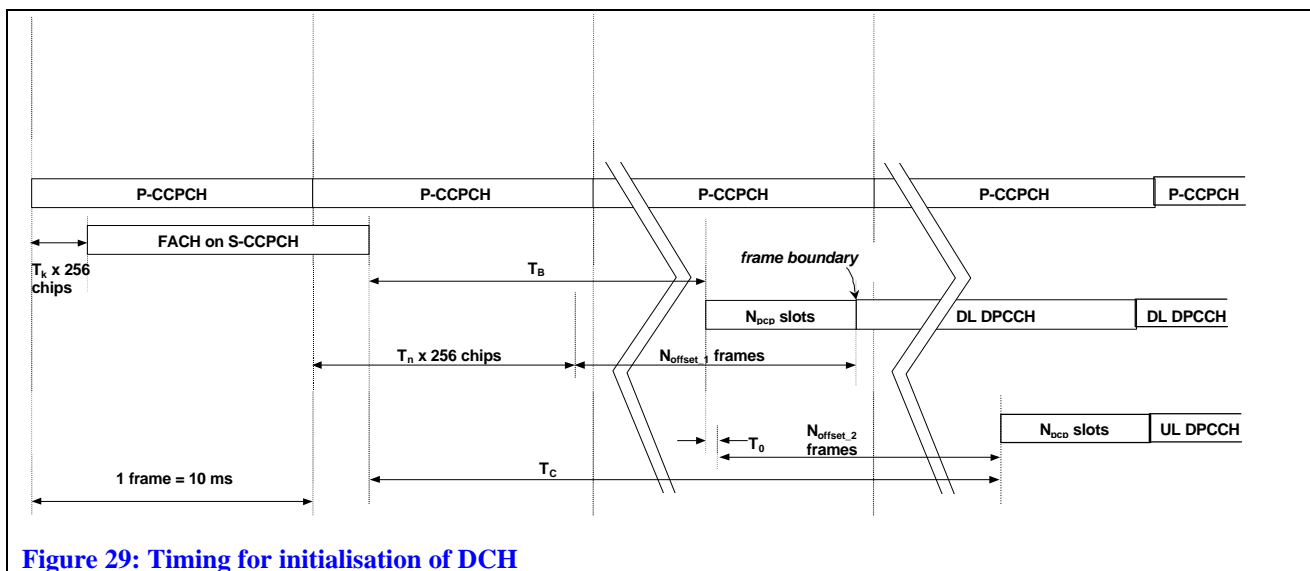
P-CCPCH P-CCPCH P-CCPCH P-CCPCH P-CCPCH

FACH on S-CCPCH

$T_k$ x 256 chips

$T_B$

frame boundary

$N_{pcp}$ slots

DL DPCCH

DL DPCCH

$T_n$ x 256 chips

$N_{offset\_1}$ frames

$N_{pcp}$ slots

UL DPCCH

$T_0$

$N_{offset\_2}$ frames

$T_C$

1 frame = 10 ms

Figure 29: Timing for initialisation of DCH